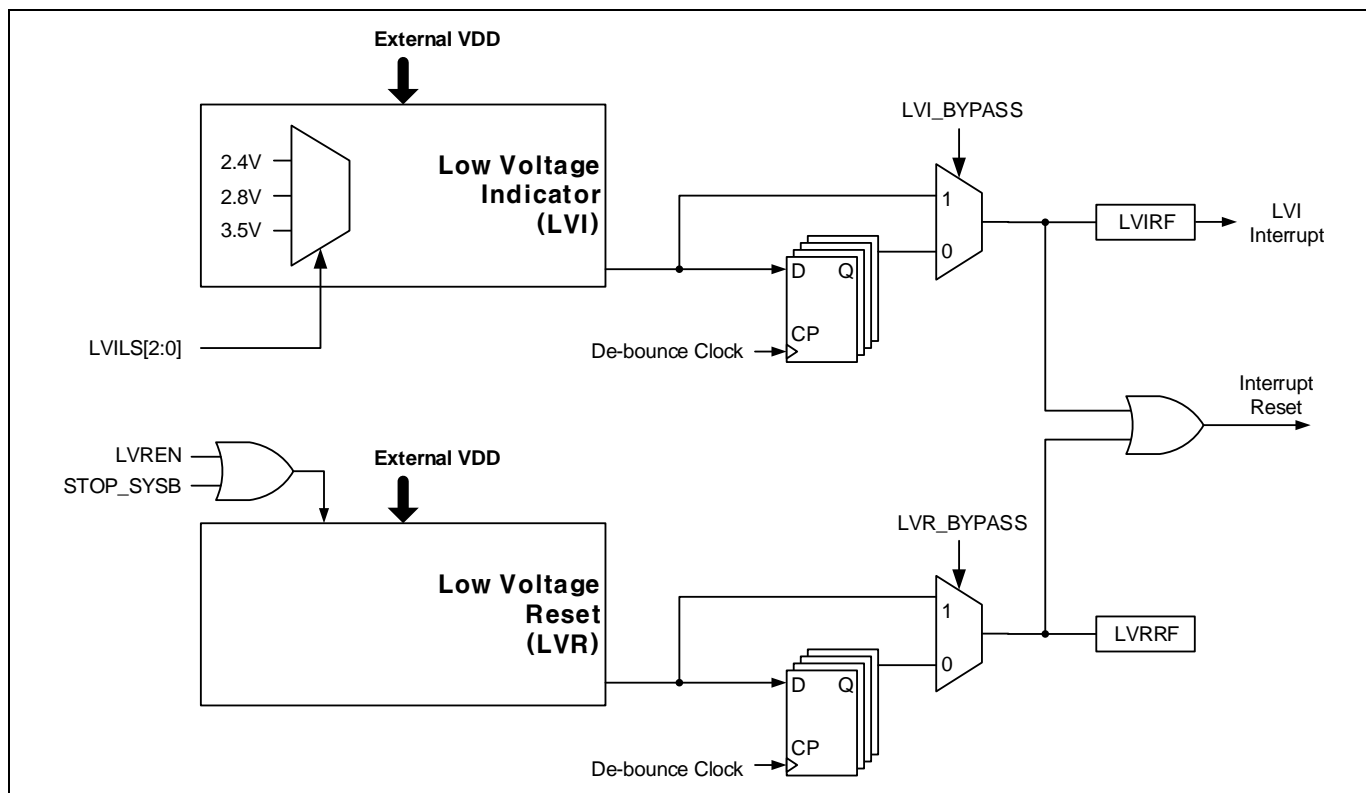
External VDD

2.4V
2.8V
3.5V

Low Voltage Indicator (LVI)

LVILS[2:0]

LVI_BYPASS

1
0

D Q
CP

De-bounce Clock

LVIRF

LVI Interrupt

Interrupt Reset

LVREN
STOP_SYSB

External VDD

Low Voltage Reset (LVR)

LVR_BYPASS

1
0

D Q
CP

De-bounce Clock

LVRRF